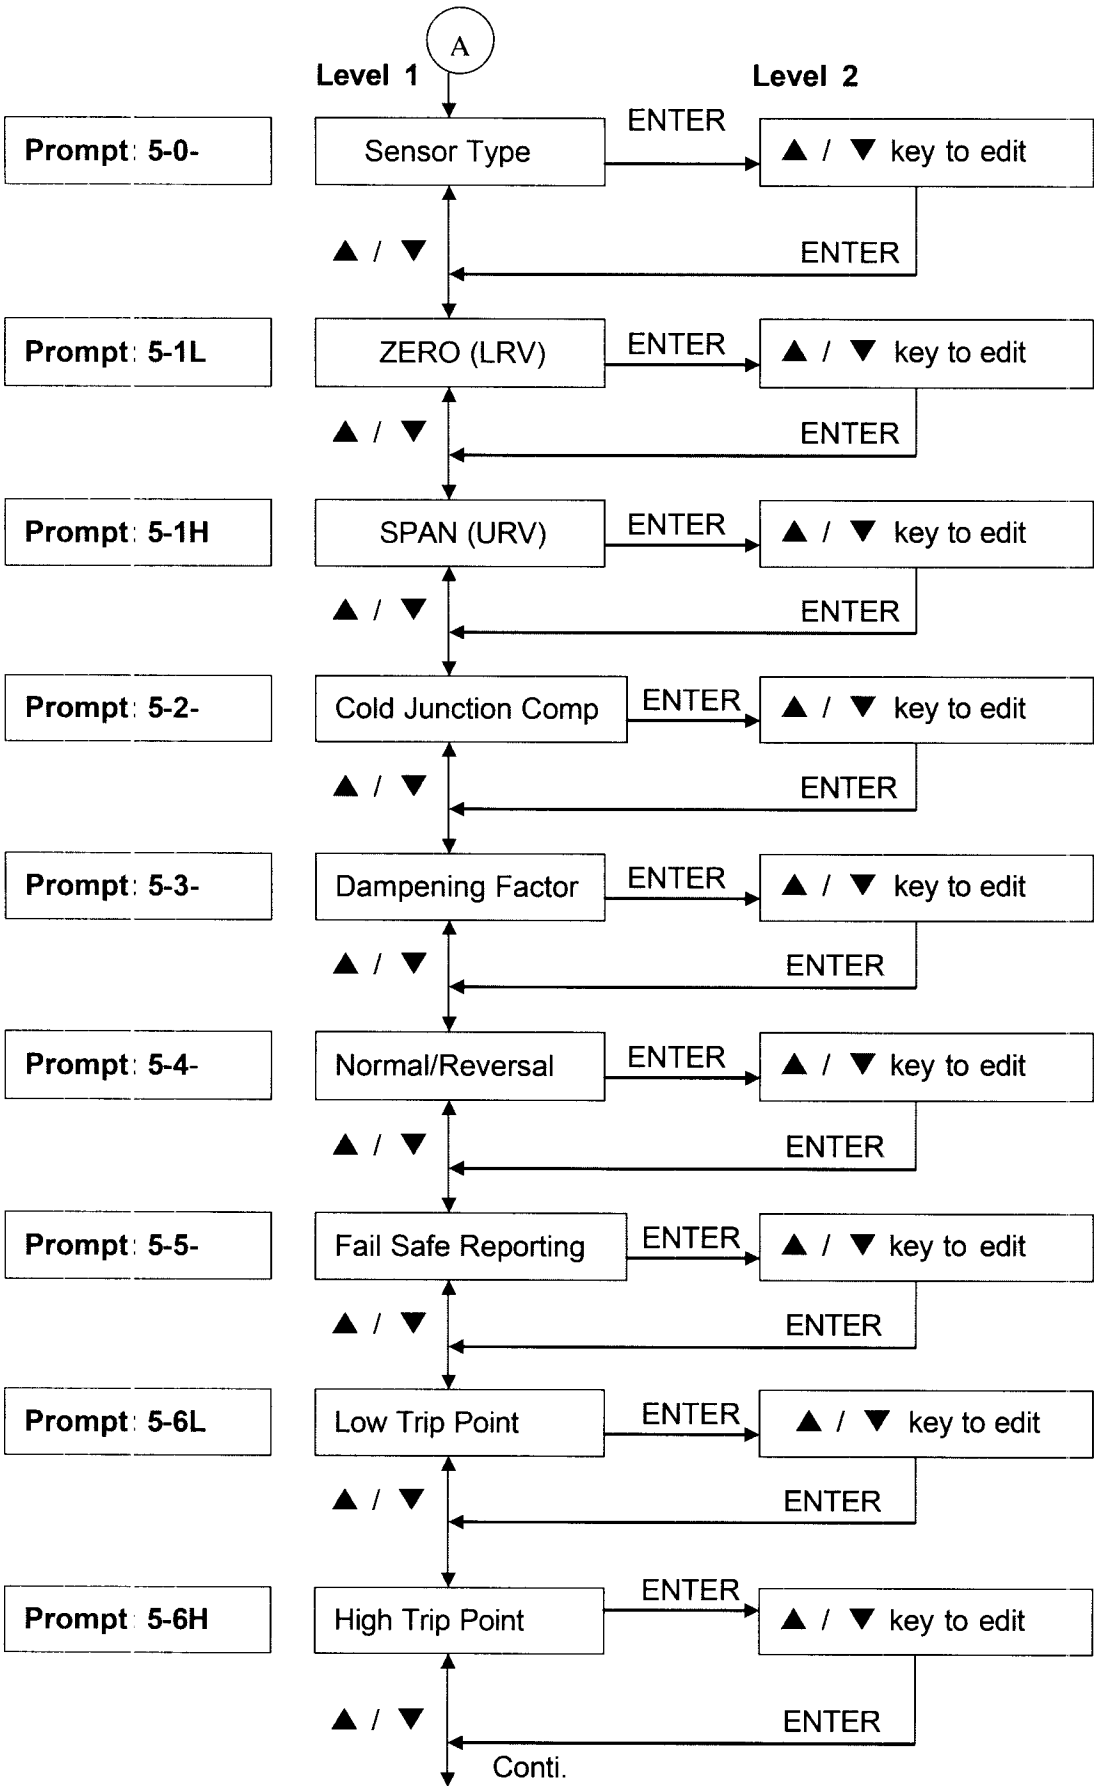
A

Level 1

Level 2

Prompt: 5-0-

Sensor Type

ENTER

▲ / ▼ key to edit

▲ / ▼

ENTER

Prompt: 5-1L

ZERO (LRV)

ENTER

▲ / ▼ key to edit

▲ / ▼

ENTER

Prompt: 5-1H

SPAN (URV)

ENTER

▲ / ▼ key to edit

▲ / ▼

ENTER

Prompt: 5-2-

Cold Junction Comp

ENTER

▲ / ▼ key to edit

▲ / ▼

ENTER

Prompt: 5-3-

Dampening Factor

ENTER

▲ / ▼ key to edit

▲ / ▼

ENTER

Prompt: 5-4-

Normal/Reversal

ENTER

▲ / ▼ key to edit

▲ / ▼

ENTER

Prompt: 5-5-

Fail Safe Reporting

ENTER

▲ / ▼ key to edit

▲ / ▼

ENTER

Prompt: 5-6L

Low Trip Point

ENTER

▲ / ▼ key to edit

▲ / ▼

ENTER

Prompt: 5-6H

High Trip Point

ENTER

▲ / ▼ key to edit

▲ / ▼

ENTER

Conti.